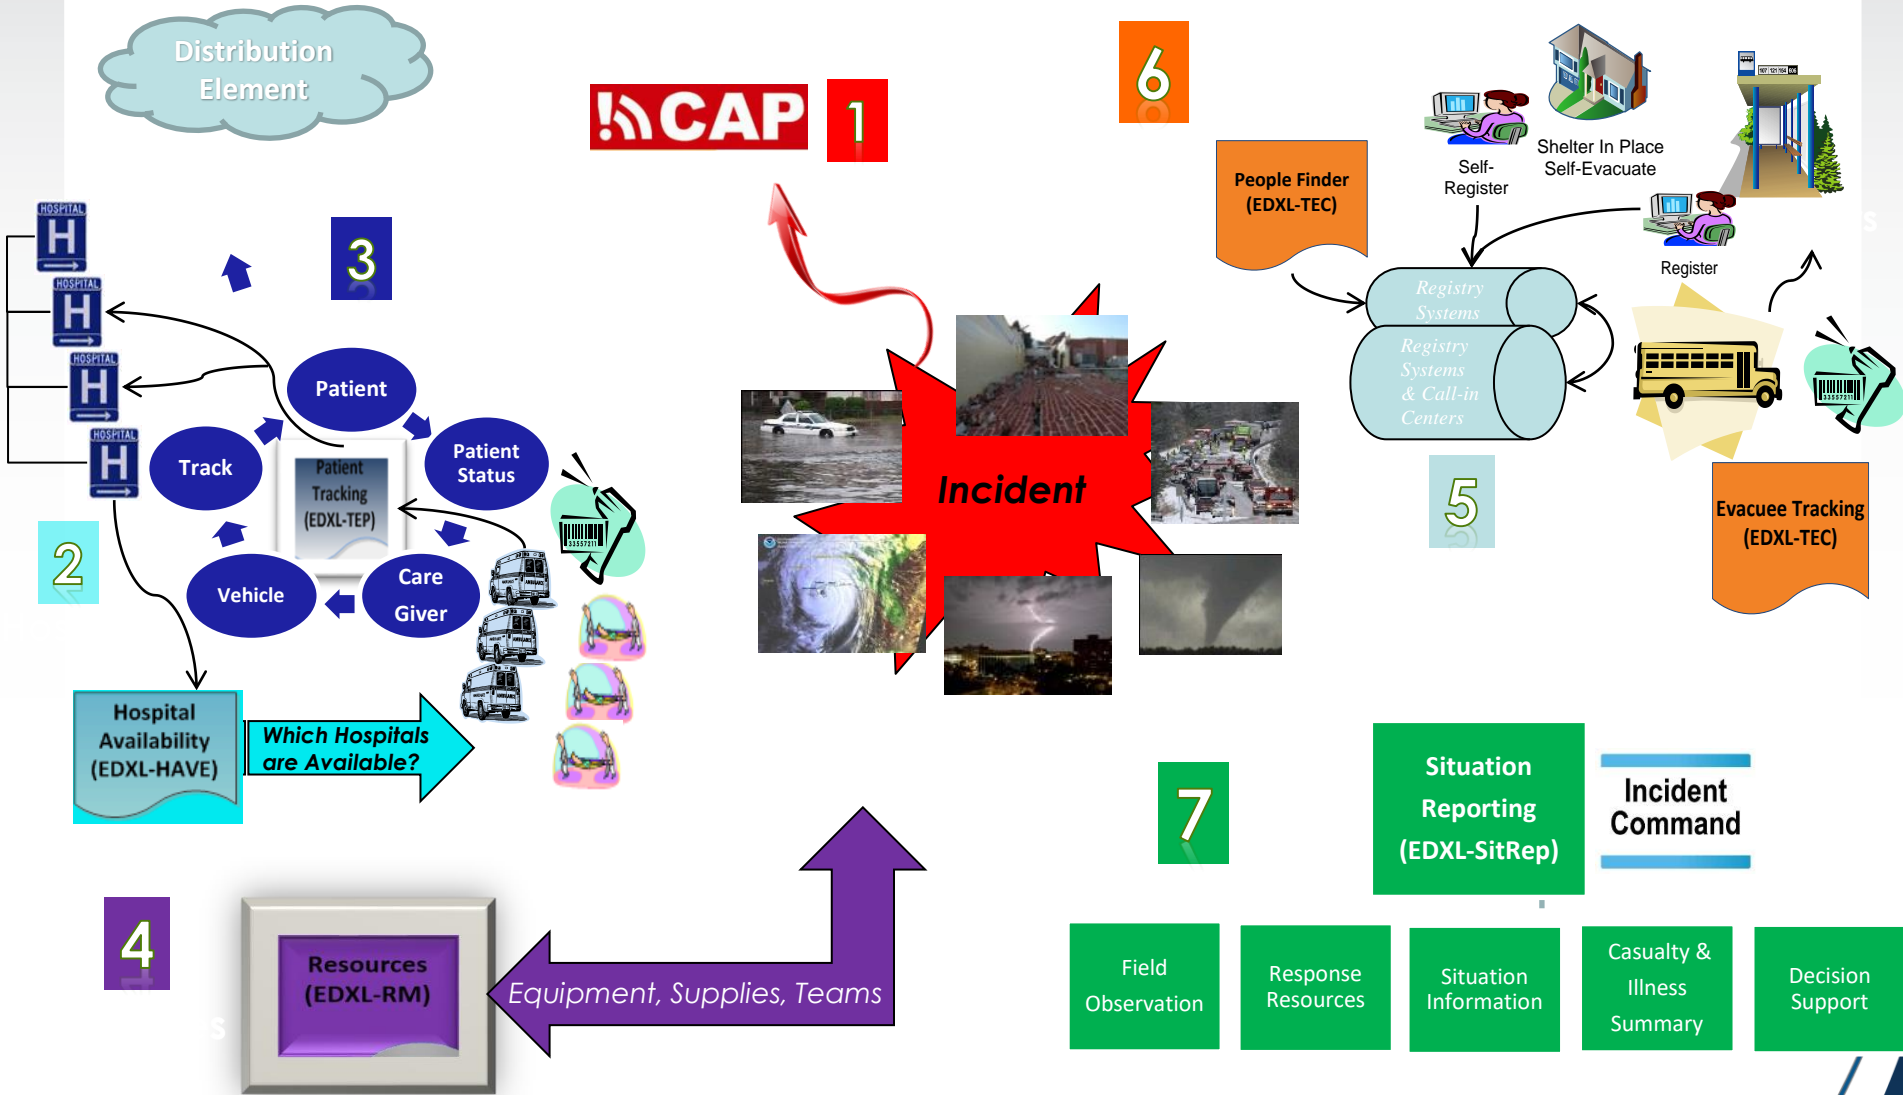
Distribution Element

CAP 1

6

People Finder (EDXL-TEC)

Self-Register

Shelter In Place Self-Evacuate

Register

Registry Systems

Registry Systems & Call-in Centers

5

Evacuee Tracking (EDXL-TEC)

HOSPITAL H

HOSPITAL H

HOSPITAL H

HOSPITAL H

3

Patient

Track

Patient Tracking (EDXL-TEP)

Patient Status

Vehicle

Care Giver

2

Hospital Availability (EDXL-HAVE)

Which Hospitals are Available?

Incident

7

Situation Reporting (EDXL-SitRep)

Incident Command

4

Resources (EDXL-RM)

Equipment, Supplies, Teams

Field Observation

Response Resources

Situation Information

Casualty & Illness Summary

Decision Support